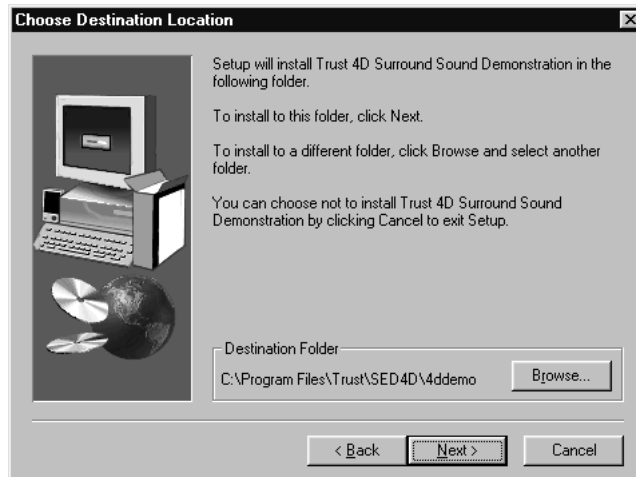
Choose Destination Location

Setup will install Trust 4D Surround Sound Demonstration in the following folder.

To install to this folder, click Next.

To install to a different folder, click Browse and select another folder.

You can choose not to install Trust 4D Surround Sound Demonstration by clicking Cancel to exit Setup.

Destination Folder

C:\Program Files\Trust\SED4D\4ddemo

Browse...

< Back

Next >

Cancel